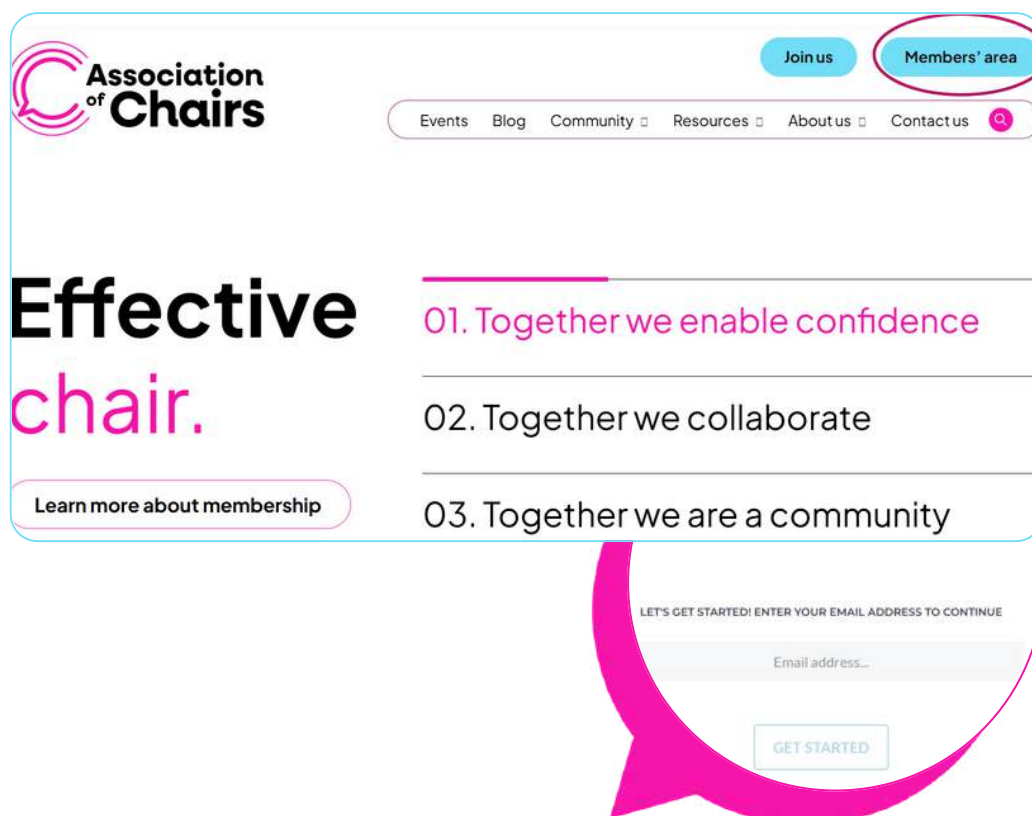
Association of Chairs

Join us

Members' area

Events Blog Community Resources About us Contact us

Effective chair.

Learn more about membership

01. Together we enable confidence

02. Together we collaborate

03. Together we are a community

LET'S GET STARTED! ENTER YOUR EMAIL ADDRESS TO CONTINUE

Email address...

GET STARTED